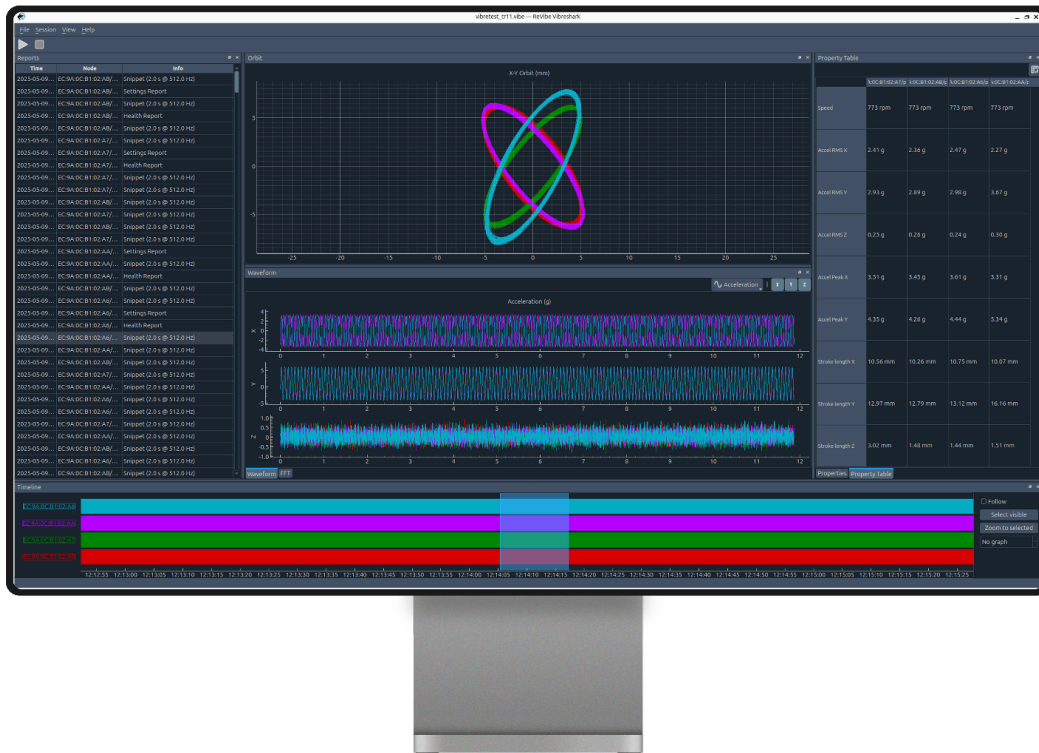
vibretest_tr11.vibe — ReVibe Vibreshark

File Session View Help

Reports

| Time | Node | Info |
|---|---|---|
| 2025-05-09... | EC:9A:0C:B1:02:AB/... | Snippet (2.0 s @ 512.0 Hz) |
| 2025-05-09... | EC:9A:0C:B1:02:AB/... | Settings Report |
| 2025-05-09... | EC:9A:0C:B1:02:AB/... | Health Report |
| 2025-05-09... | EC:9A:0C:B1:02:AB/... | Snippet (2.0 s @ 512.0 Hz) |
| 2025-05-09... | EC:9A:0C:B1:02:A7/... | Snippet (2.0 s @ 512.0 Hz) |
| 2025-05-09... | EC:9A:0C:B1:02:A7/... | Settings Report |
| 2025-05-09... | EC:9A:0C:B1:02:A7/... | Health Report |
| 2025-05-09... | EC:9A:0C:B1:02:A7/... | Snippet (2.0 s @ 512.0 Hz) |
| 2025-05-09... | EC:9A:0C:B1:02:AB/... | Snippet (2.0 s @ 512.0 Hz) |
| 2025-05-09... | EC:9A:0C:B1:02:A7/... | Snippet (2.0 s @ 512.0 Hz) |
| 2025-05-09... | EC:9A:0C:B1:02:AB/... | Snippet (2.0 s @ 512.0 Hz) |
| 2025-05-09... | EC:9A:0C:B1:02:A7/... | Snippet (2.0 s @ 512.0 Hz) |
| 2025-05-09... | EC:9A:0C:B1:02:AA/... | Settings Report |
| 2025-05-09... | EC:9A:0C:B1:02:AA/... | Snippet (2.0 s @ 512.0 Hz) |
| 2025-05-09... | EC:9A:0C:B1:02:AA/... | Health Report |
| 2025-05-09... | EC:9A:0C:B1:02:AB/... | Snippet (2.0 s @ 512.0 Hz) |
| 2025-05-09... | EC:9A:0C:B1:02:A6/... | Snippet (2.0 s @ 512.0 Hz) |
| 2025-05-09... | EC:9A:0C:B1:02:A6/... | Settings Report |
| 2025-05-09... | EC:9A:0C:B1:02:A6/... | Health Report |
| 2025-05-09... | EC:9A:0C:B1:02:A6/... | Snippet (2.0 s @ 512.0 Hz) |
| 2025-05-09... | EC:9A:0C:B1:02:AA/... | Snippet (2.0 s @ 512.0 Hz) |
| 2025-05-09... | EC:9A:0C:B1:02:AB/... | Snippet (2.0 s @ 512.0 Hz) |
| 2025-05-09... | EC:9A:0C:B1:02:A7/... | Snippet (2.0 s @ 512.0 Hz) |
| 2025-05-09... | EC:9A:0C:B1:02:AA/... | Snippet (2.0 s @ 512.0 Hz) |
| 2025-05-09... | EC:9A:0C:B1:02:AB/... | Snippet (2.0 s @ 512.0 Hz) |
| 2025-05-09... | EC:9A:0C:B1:02:A6/... | Snippet (2.0 s @ 512.0 Hz) |
| 2025-05-09... | EC:9A:0C:B1:02:A7/... | Snippet (2.0 s @ 512.0 Hz) |
| 2025-05-09... | EC:9A:0C:B1:02:AA/... | Snippet (2.0 s @ 512.0 Hz) |
| 2025-05-09... | EC:9A:0C:B1:02:AB/... | Snippet (2.0 s @ 512.0 Hz) |
| 2025-05-09... | EC:9A:0C:B1:02:A6/... | Snippet (2.0 s @ 512.0 Hz) |
| 2025-05-09... | EC:9A:0C:B1:02:AB/... | Snippet (2.0 s @ 512.0 Hz) |

Orbit

X-Y Orbit (mm)

5 0 -5
-25 -20 -15 -10 -5 0 5 10 15 20 25

Waveform

Acceleration 1 1 2

Acceleration (g)

X Y Z
0 1 2 3 4 5 6 7 8 9 10 11 12

Waveform FFT

Property Table

| | 1:0C:B1:02:A7/(s | 1:0C:B1:02:AB/(s | 1:0C:B1:02:A6/(s | 1:0C:B1:02:AA/(s |
|---|---|---|---|---|
| Speed | 773 rpm | 773 rpm | 773 rpm | 773 rpm |
| Accel RMS X | 2.41 g | 2.36 g | 2.47 g | 2.27 g |
| Accel RMS Y | 2.93 g | 2.89 g | 2.98 g | 3.67 g |
| Accel RMS Z | 0.25 g | 0.26 g | 0.24 g | 0.30 g |
| Accel Peak X | 3.51 g | 3.45 g | 3.61 g | 3.31 g |
| Accel Peak Y | 4.35 g | 4.28 g | 4.44 g | 5.34 g |
| Stroke length X | 10.56 mm | 10.26 mm | 10.75 mm | 10.07 mm |
| Stroke length Y | 12.97 mm | 12.79 mm | 13.12 mm | 16.16 mm |
| Stroke length Z | 3.02 mm | 1.48 mm | 1.44 mm | 1.51 mm |

Properties Property Table

Timeline

EC:9A:0C:B1:02:AB
EC:9A:0C:B1:02:AA
EC:9A:0C:B1:02:A7
EC:9A:0C:B1:02:A6

Follow
Select visible
Zoom to selected
No graph

12:12:55 12:13:00 12:13:05 12:13:10 12:13:15 12:13:20 12:13:25 12:13:30 12:13:35 12:13:40 12:13:45 12:13:50 12:13:55 12:14:00 12:14:05 12:14:10 12:14:15 12:14:20 12:14:25 12:14:30 12:14:35 12:14:40 12:14:45 12:14:50 12:14:55 12:15:00 12:15:05 12:15:10 12:15:15 12:15:20 12:15:25